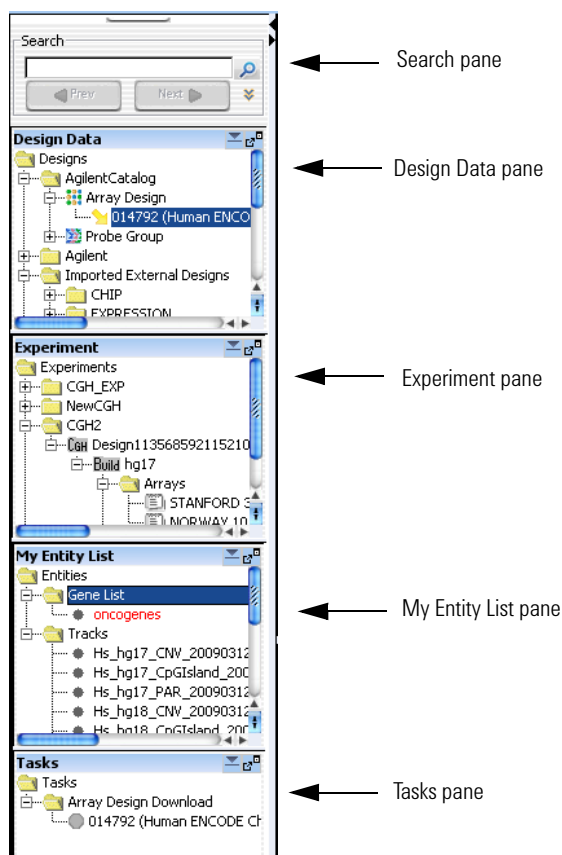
Search

Prev Next

Search pane

Design Data

Designs
AgilentCatalog
Array Design
014792 (Human ENCO
Probe Group
Agilent
Imported External Designs
CHIP
EXPRESSION

Design Data pane

Experiment

Experiments
CGH_EXP
NewCGH
CGH2
CGH Design113568592115210
Build hg17
Arrays
STANFORD 3
NORWAY 10

Experiment pane

My Entity List

Entities
Gene List
oncogenes
Tracks
Hs_hg17_CNV_20090312
Hs_hg17_CpGIsland_200
Hs_hg17_PAR_20090312
Hs_hg18_CNV_20090312
Hs_hg18_CpGIsland_200

My Entity List pane

Tasks

Tasks
Array Design Download
014792 (Human ENCODE Ch

Tasks pane